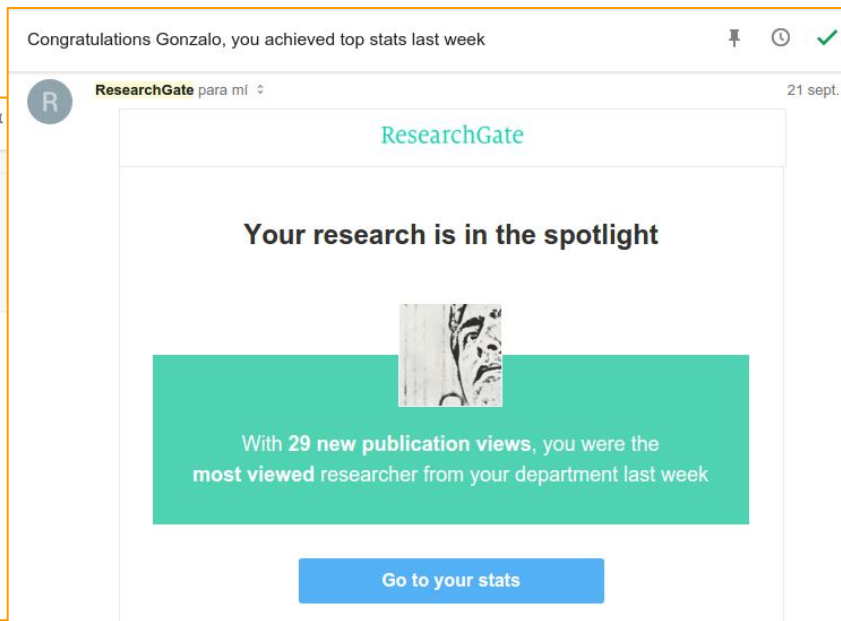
Congratulations Gonzalo, you achieved top stats last week

R

ResearchGate para mí

21 sept.

ResearchGate

Your research is in the spotlight

With **29 new publication views**, you were the **most viewed** researcher from your department last week

Go to your stats